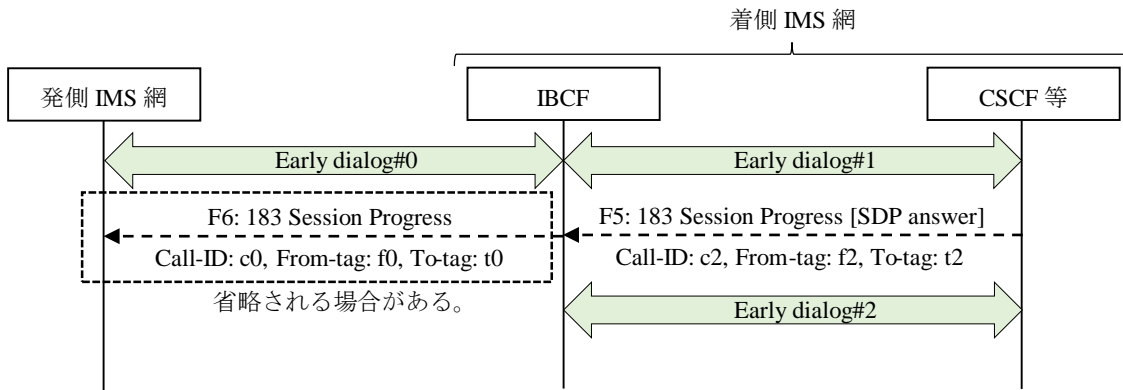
着側 IMS 網

発側 IMS 網

IBCF

CSCF 等

Early dialog#0

Early dialog#1

F6: 183 Session Progress

Call-ID: c0, From-tag: f0, To-tag: t0

F5: 183 Session Progress [SDP answer]

Call-ID: c2, From-tag: f2, To-tag: t2

省略される場合がある。

Early dialog#2